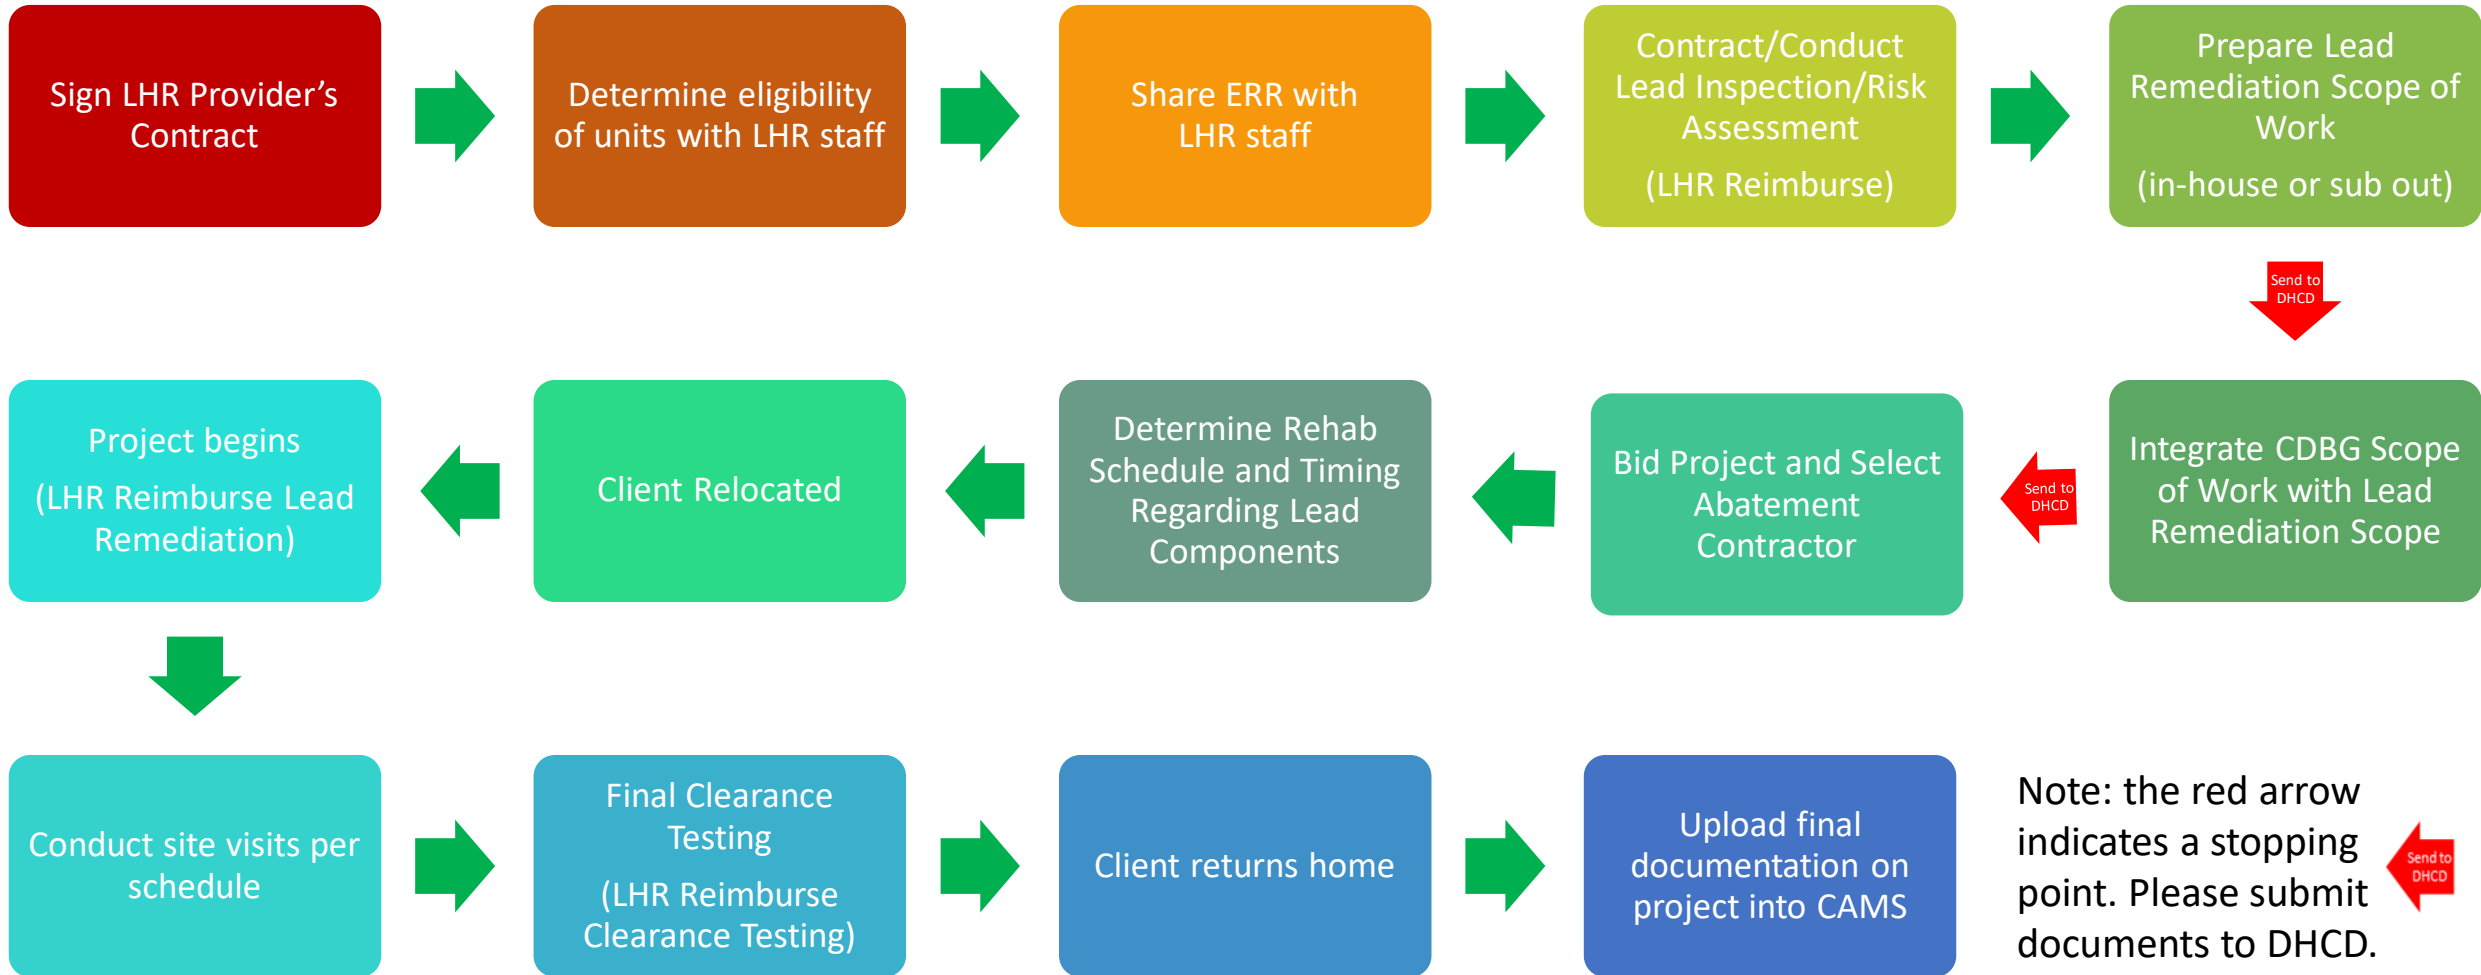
Sign LHR Provider’s Contract

Determine eligibility of units with LHR staff

Share ERR with LHR staff

Contract/Conduct Lead Inspection/Risk Assessment

(LHR Reimburse)

Prepare Lead Remediation Scope of Work

(in-house or sub out)

Send to DHCD

Integrate CDBG Scope of Work with Lead Remediation Scope

Send to DHCD

Bid Project and Select Abatement Contractor

Determine Rehab Schedule and Timing Regarding Lead Components

Client Relocated

Project begins

(LHR Reimburse Lead Remediation)

Conduct site visits per schedule

Final Clearance Testing

(LHR Reimburse Clearance Testing)

Client returns home

Upload final documentation on project into CAMS

Note: the red arrow indicates a stopping point. Please submit documents to DHCD.

Send to DHCD